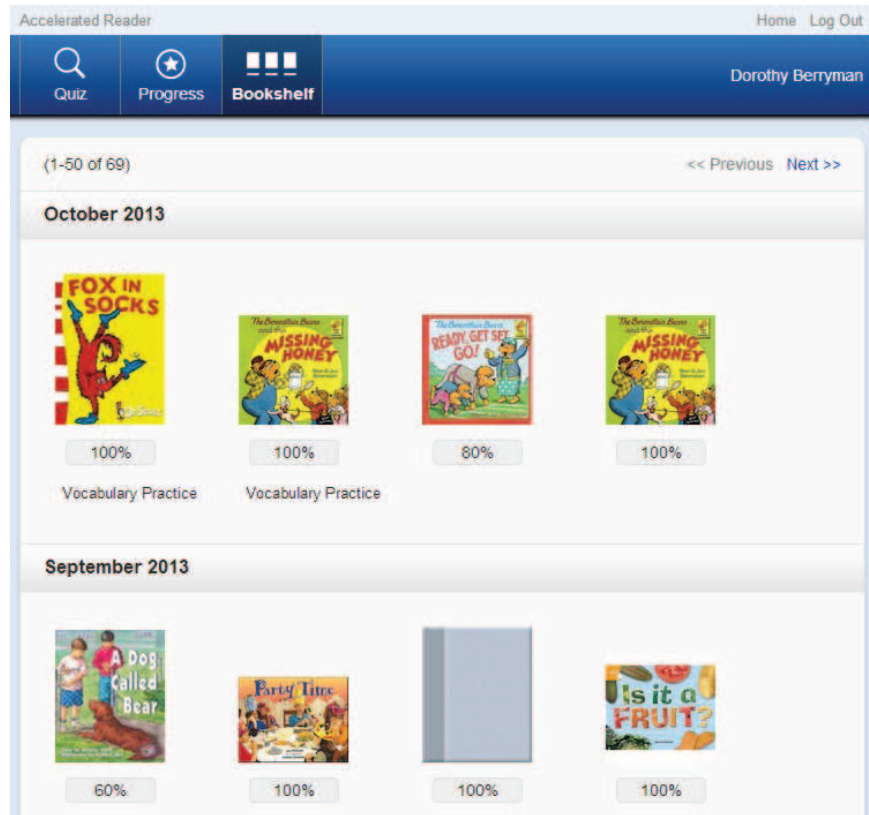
Accelerated Reader

Home Log Out

Quiz Progress Bookshelf

Dorothy Berryman

(1-50 of 69)

<< Previous Next >>

October 2013

FOX IN SOCKS

Dr. Seuss

The Berenstain Bears and the MISSING HONEY

The Berenstain Bears READY, GET SET, GO!

The Berenstain Bears and the MISSING HONEY

100%

100%

80%

100%

Vocabulary Practice

Vocabulary Practice

September 2013

A Dog Called Bear

Party Time

Is it a FRUIT?

60%

100%

100%

100%